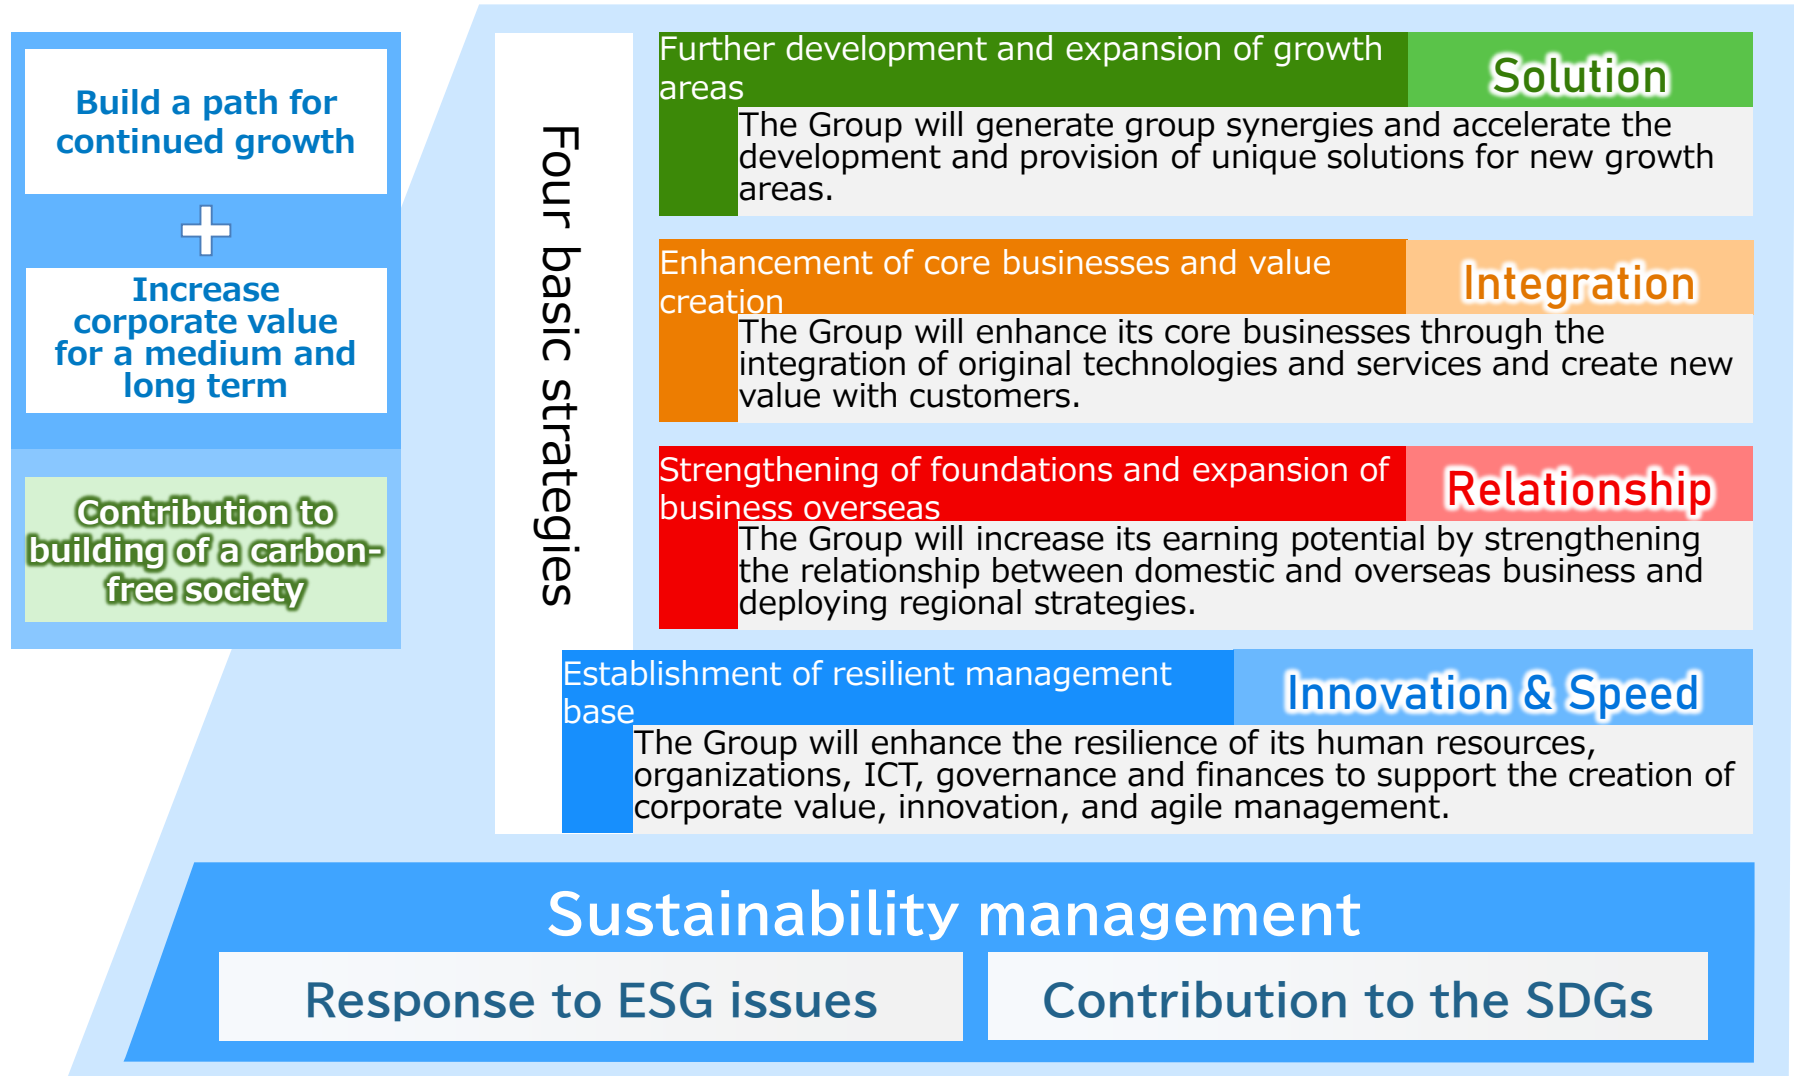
Build a path for continued growth

+

Increase corporate value for a medium and long term

Contribution to building of a carbon-free society

Four basic strategies

Further development and expansion of growth areas

Solution

The Group will generate group synergies and accelerate the development and provision of unique solutions for new growth areas.

Enhancement of core businesses and value creation

Integration

The Group will enhance its core businesses through the integration of original technologies and services and create new value with customers.

Strengthening of foundations and expansion of business overseas

Relationship

The Group will increase its earning potential by strengthening the relationship between domestic and overseas business and deploying regional strategies.

Establishment of resilient management base

Innovation & Speed

The Group will enhance the resilience of its human resources, organizations, ICT, governance and finances to support the creation of corporate value, innovation, and agile management.

Sustainability management

Response to ESG issues

Contribution to the SDGs